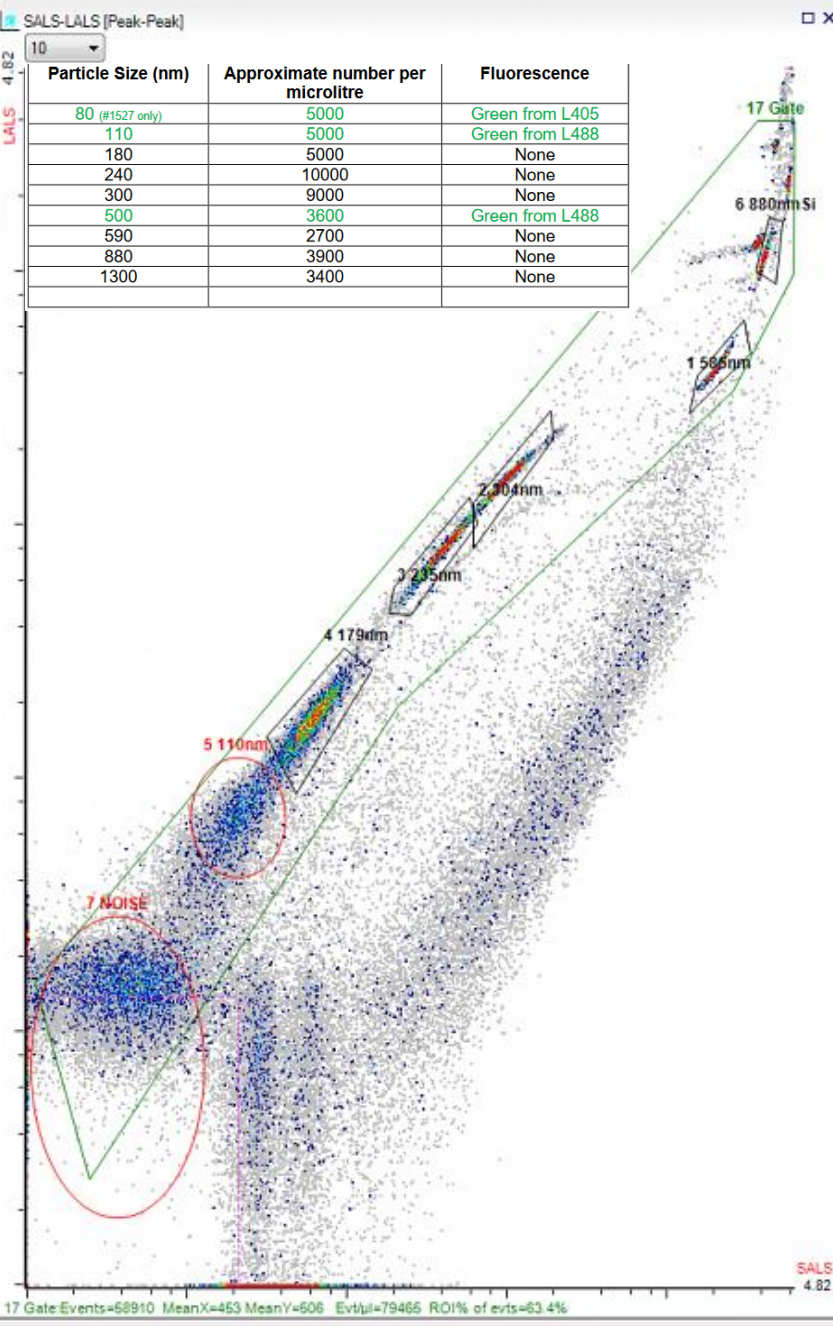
SALS-LALS [Peak-Peak]

10

4.82

LALS

| Particle Size (nm) | Approximate number per microlitre | Fluorescence |
|---|---|---|
| 80 (#1527 only) | 5000 | Green from L405 |
| 110 | 5000 | Green from L488 |
| 180 | 5000 | None |
| 240 | 10000 | None |
| 300 | 9000 | None |
| 500 | 3600 | Green from L488 |
| 590 | 2700 | None |
| 880 | 3900 | None |
| 1300 | 3400 | None |
| | | |

17 Gate

6 880nm Si

1 585nm

2 304nm

3 235nm

4 179nm

5 110nm

7 NOISE

SALS

4.82

17 Gate:Events=68910 MeanX=453 MeanY=606 Evt/µl=79465 ROI% of evts=63.4%